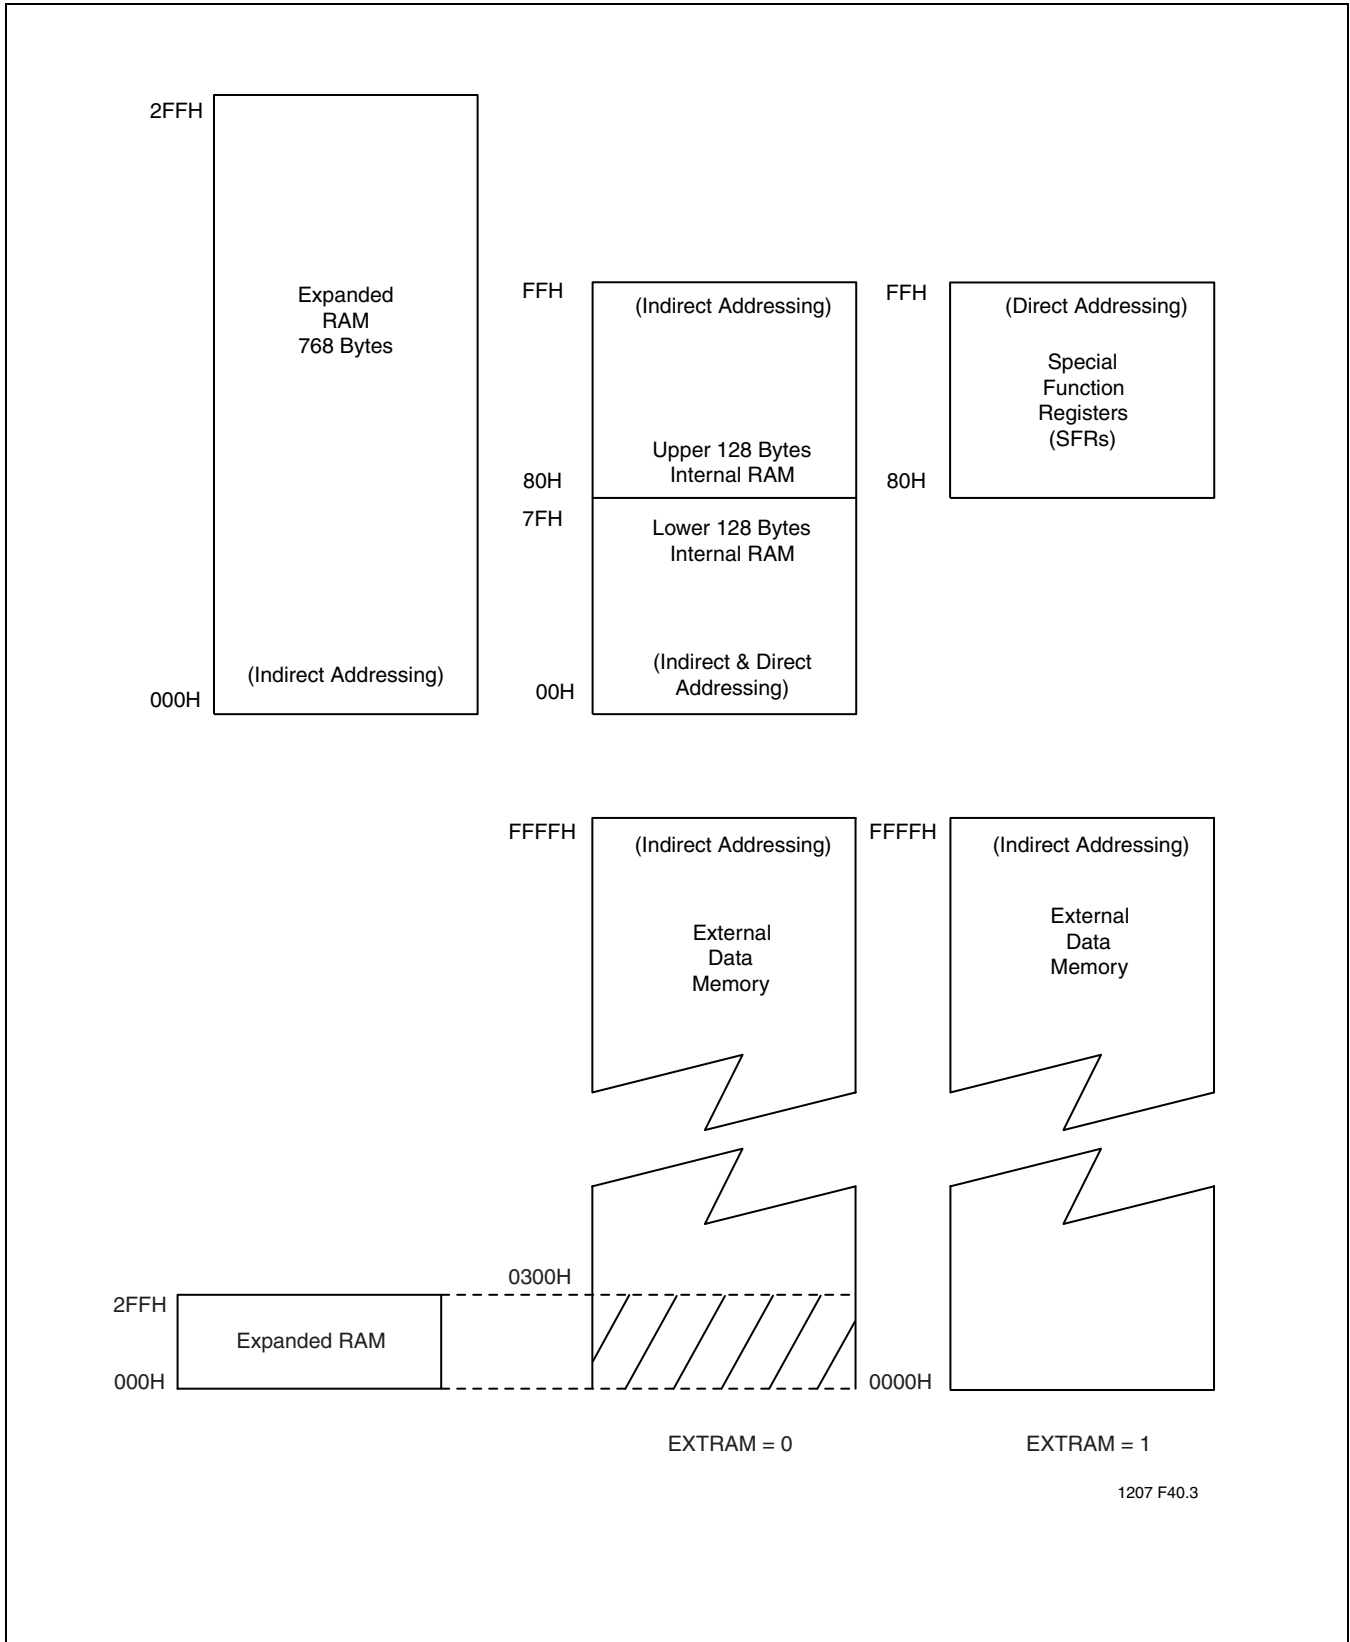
2FFH

Expanded RAM 768 Bytes

(Indirect Addressing)

000H

FFH

(Indirect Addressing)

Upper 128 Bytes Internal RAM

80H

7FH

Lower 128 Bytes Internal RAM

(Indirect & Direct Addressing)

00H

FFH

(Direct Addressing)

Special Function Registers (SFRs)

80H

FFFFH

(Indirect Addressing)

External Data Memory

FFFFH

(Indirect Addressing)

External Data Memory

0300H

2FFH

Expanded RAM

000H

0000H

EXTRAM = 0

EXTRAM = 1

1207 F40.3